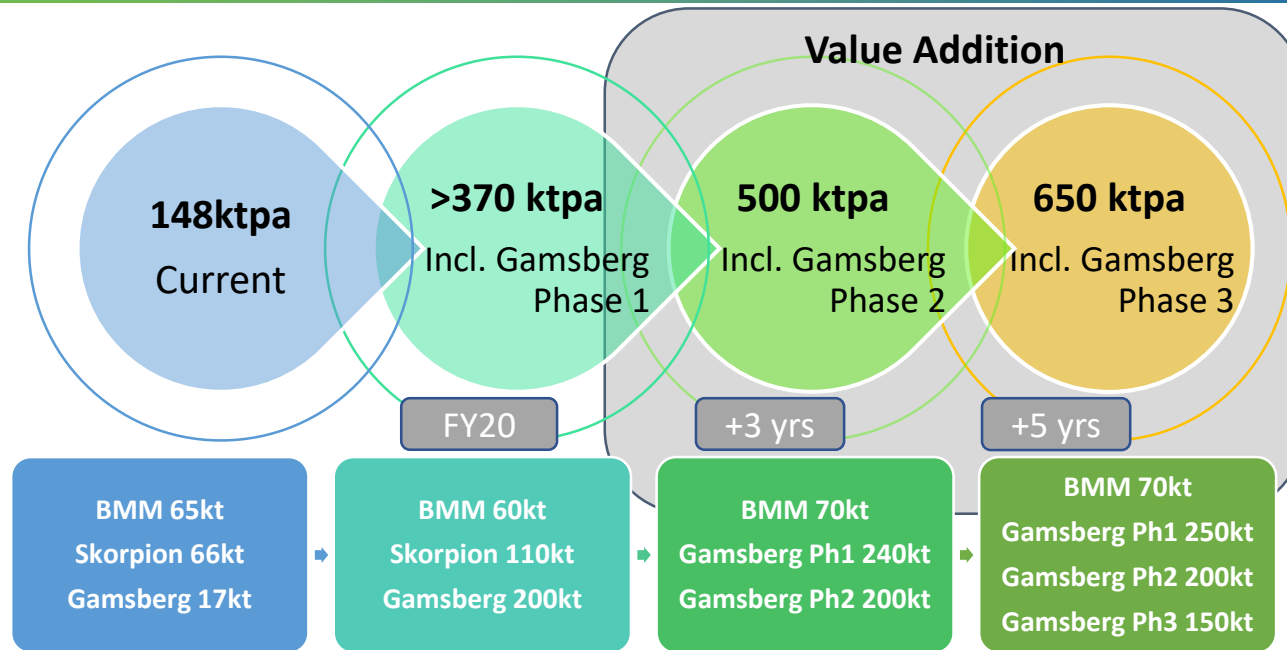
Value Addition

148ktpa
Current

>370 ktpa
Incl. Gamsberg Phase 1

500 ktpa
Incl. Gamsberg Phase 2

650 ktpa
Incl. Gamsberg Phase 3

FY20

+3 yrs

+5 yrs

BMM 65kt
Skorpion 66kt
Gamsberg 17kt

BMM 60kt
Skorpion 110kt
Gamsberg 200kt

BMM 70kt
Gamsberg Ph1 240kt
Gamsberg Ph2 200kt

BMM 70kt
Gamsberg Ph1 250kt
Gamsberg Ph2 200kt
Gamsberg Ph3 150kt